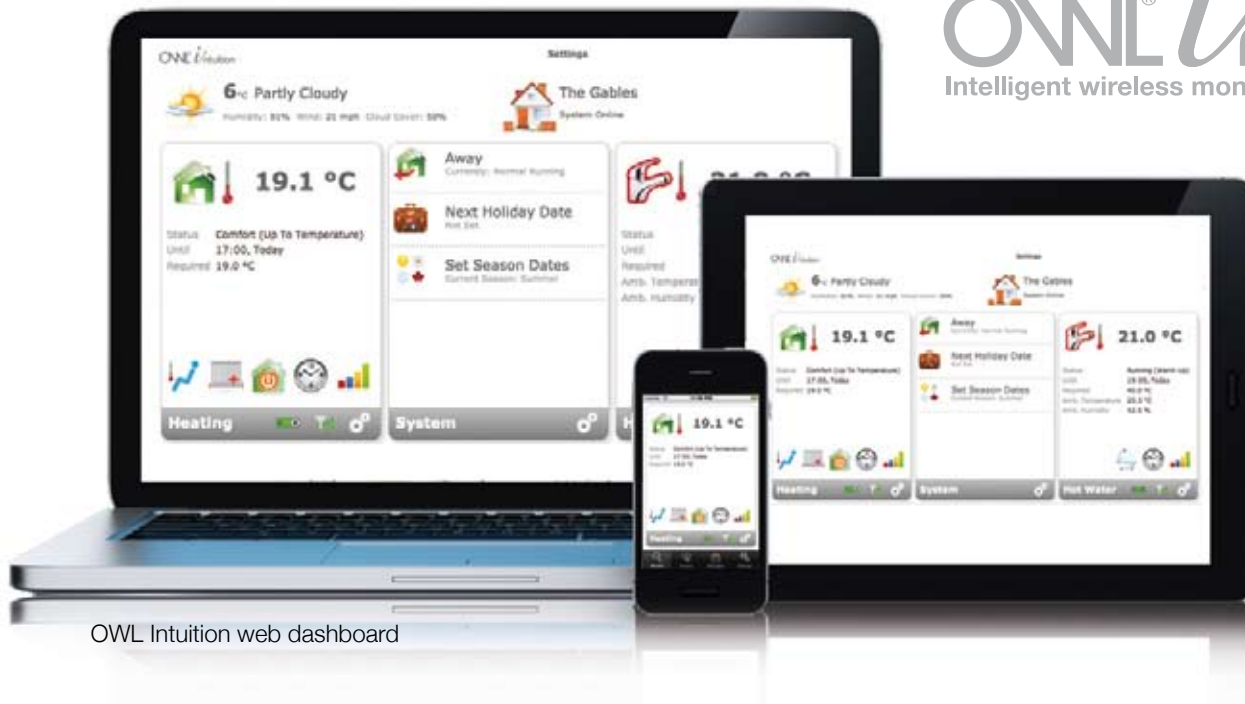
OWL

Intelligent wireless mon

OWL intuition

Settings

6°c Partly Cloudy
Humidity: 81% Wind: 21 mph Cloud Cover: 50%

The Gables
System Online

19.1 °C

Status Comfort (Up To Temperature)
Until 17:00, Today
Required 19.0 °C

Heating

Away
Currently: Normal Running

Next Holiday Date
Not Set

Set Season Dates
Current Season: Summer

System

21.0 °C

Status
Until
Required
Amb. Temperature
Amb. Humidity

OWL intuition

Settings

6°c Partly Cloudy

The Gables
System Online

19.1 °C

Status Comfort (Up To Temperature)
Until 17:00, Today
Required 19.0 °C

Away

Next Holiday Date
Not Set

Set Season Dates
Current Season: Summer

21.0 °C

Status Running (Warm Up)
Until 19:00, Today
Required 40.0 °C
Amb. Temperature 23.5 °C
Amb. Humidity 52.5 %

Heating

System

Hot Water

19.1 °C

Heating

OWL Intuition web dashboard